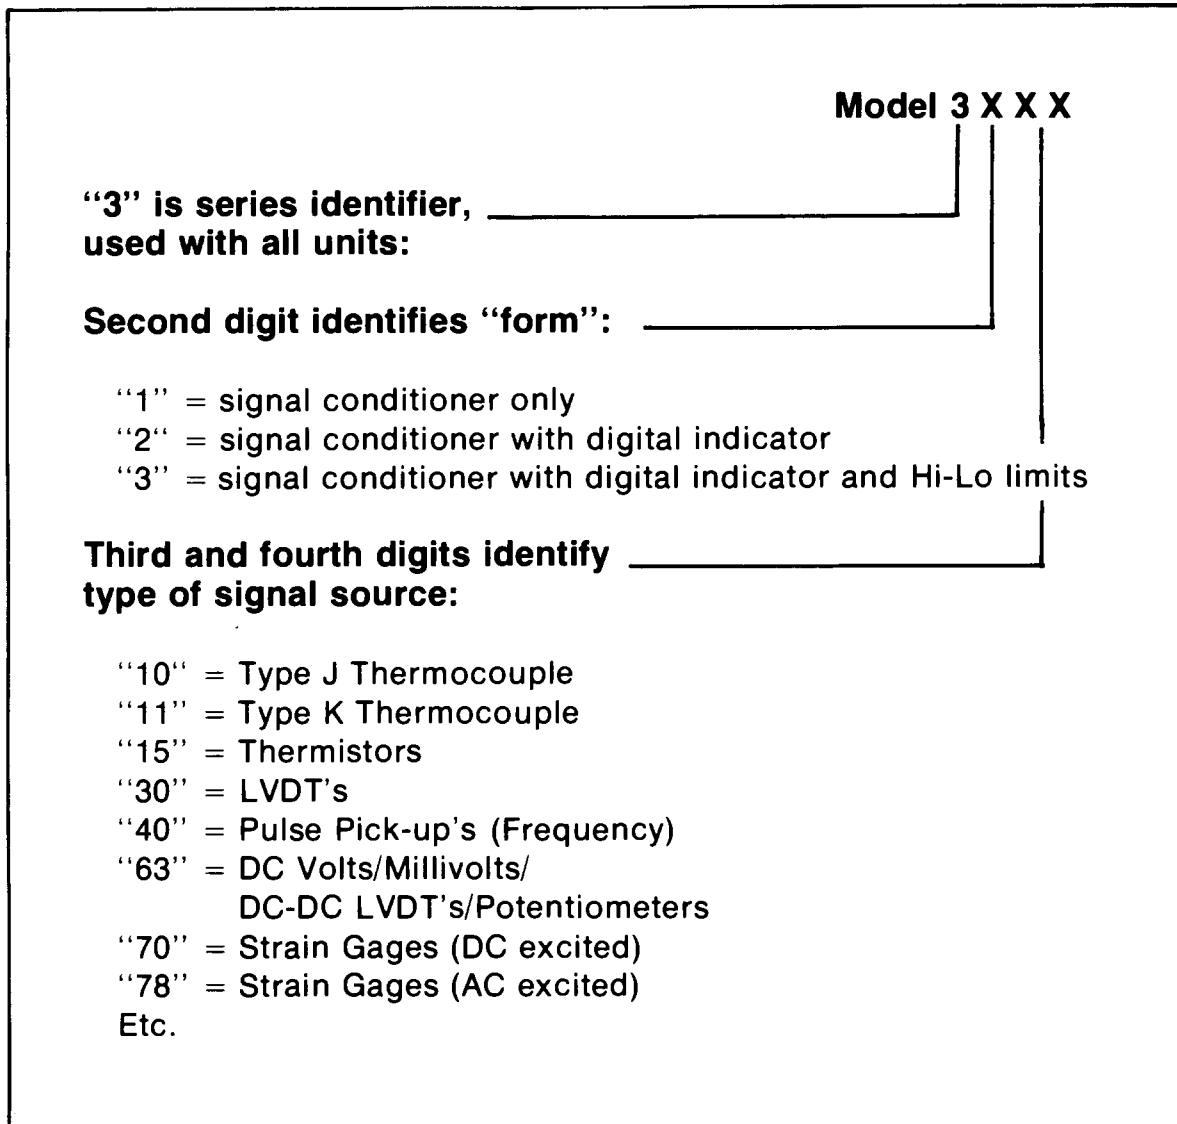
Model 3 X X X

"3" is series identifier, used with all units:

Second digit identifies "form":

"1" = signal conditioner only
"2" = signal conditioner with digital indicator
"3" = signal conditioner with digital indicator and Hi-Lo limits

Third and fourth digits identify type of signal source:

"10" = Type J Thermocouple
"11" = Type K Thermocouple
"15" = Thermistors
"30" = LVDT's
"40" = Pulse Pick-up's (Frequency)
"63" = DC Volts/Millivolts/ DC-DC LVDT's/Potentiometers
"70" = Strain Gages (DC excited)
"78" = Strain Gages (AC excited)
Etc.